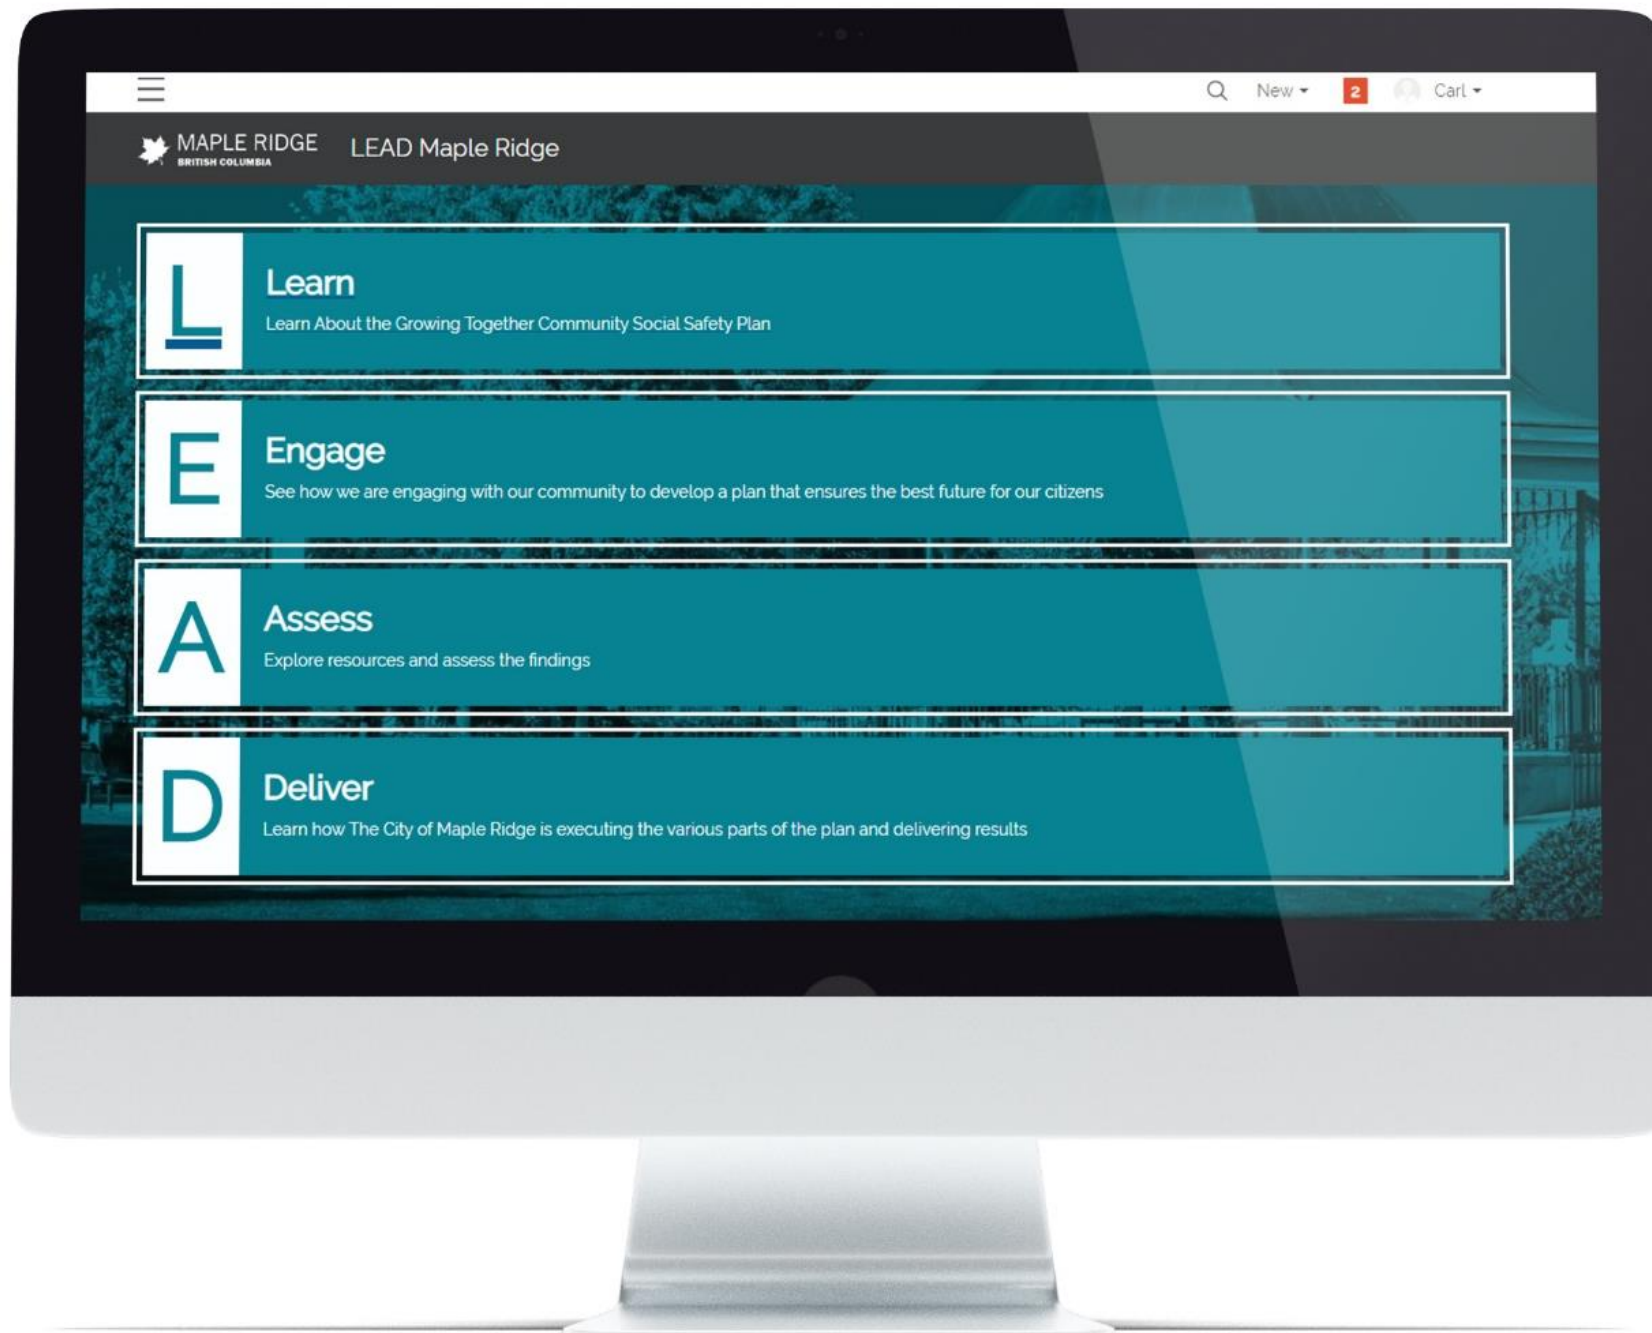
New ▾ 2 Carl ▾

MAPLE RIDGE
BRITISH COLUMBIA

LEAD Maple Ridge

L
Learn
Learn About the Growing Together Community Social Safety Plan

E
Engage
See how we are engaging with our community to develop a plan that ensures the best future for our citizens

A
Assess
Explore resources and assess the findings

D
Deliver
Learn how The City of Maple Ridge is executing the various parts of the plan and delivering results